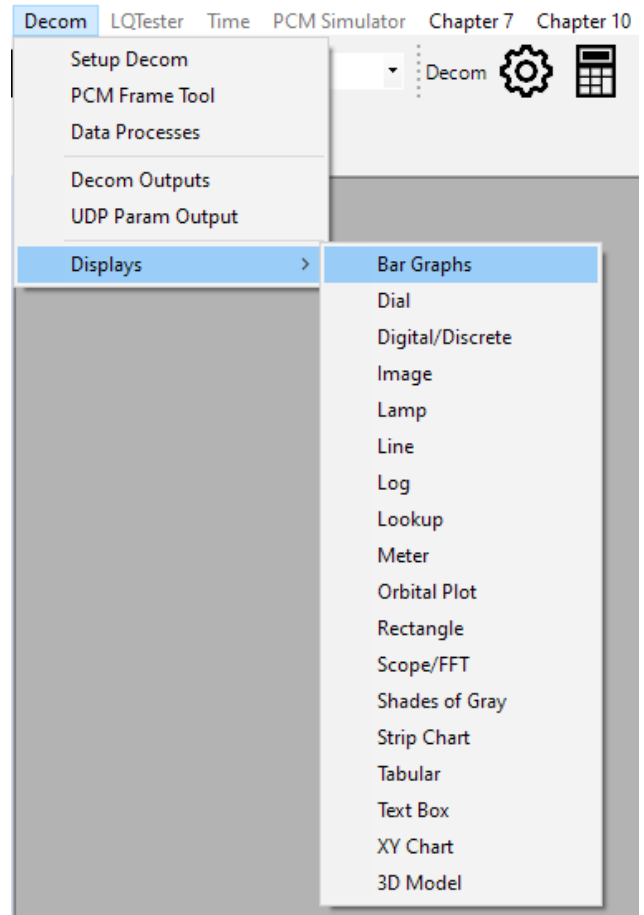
Decom LQTester Time PCM Simulator Chapter 7 Chapter 10

Setup Decom
PCM Frame Tool
Data Processes
Decom Outputs
UDP Param Output
Displays >

Decom

Bar Graphs
Dial
Digital/Discrete
Image
Lamp
Line
Log
Lookup
Meter
Orbital Plot
Rectangle
Scope/FFT
Shades of Gray
Strip Chart
Tabular
Text Box
XY Chart
3D Model